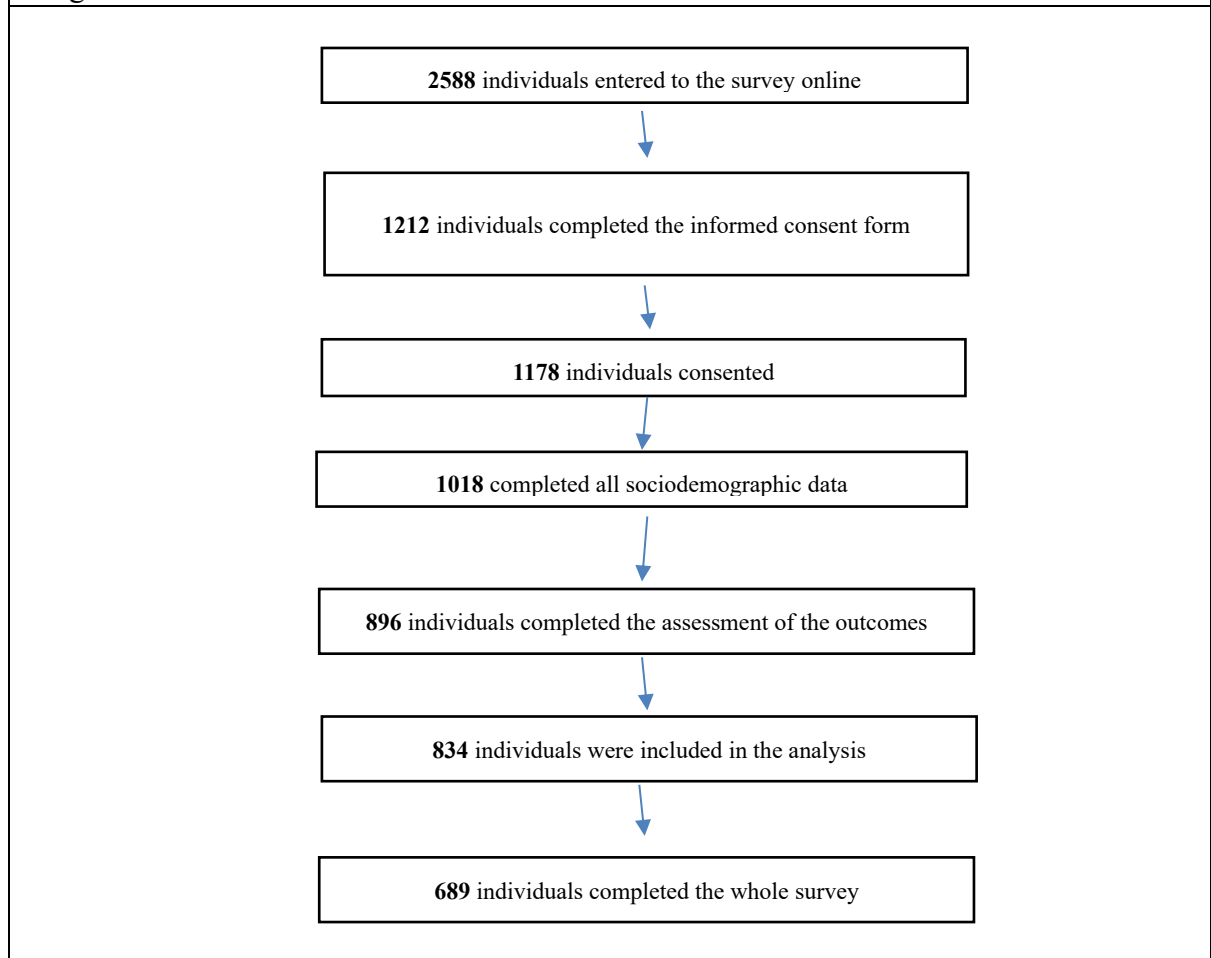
**2588** individuals entered to the survey online

**1212** individuals completed the informed consent form

**1178** individuals consented

**1018** completed all sociodemographic data

**896** individuals completed the assessment of the outcomes

**834** individuals were included in the analysis

**689** individuals completed the whole survey